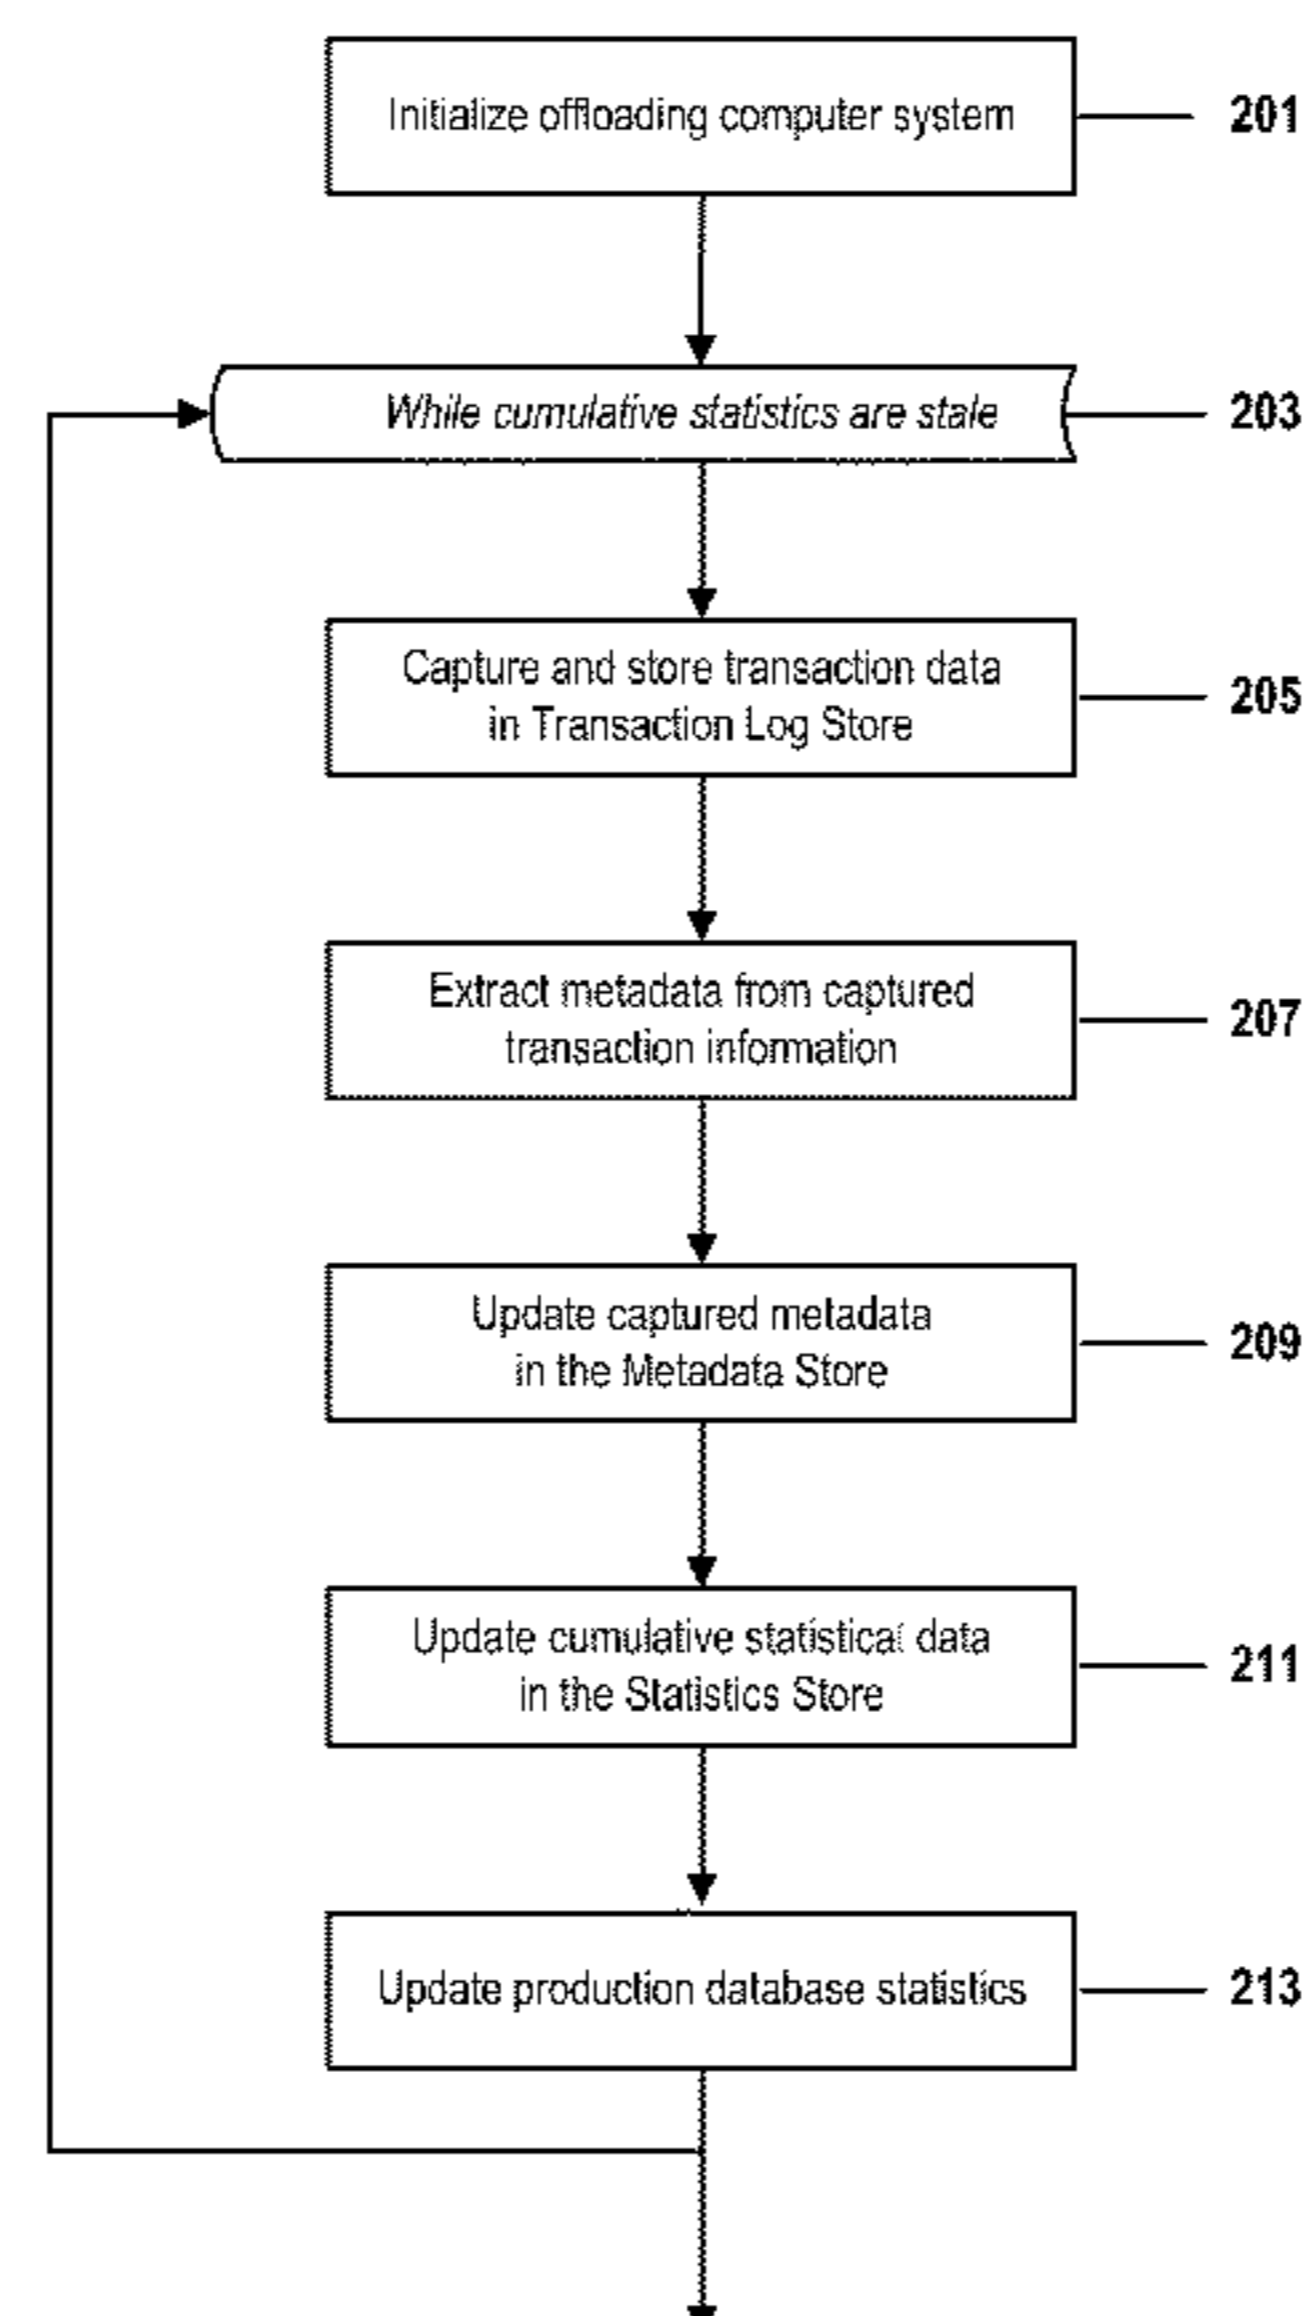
Initialize offloading computer system
201

While cumulative statistics are stale
203

Capture and store transaction data in Transaction Log Store
205

Extract metadata from captured transaction information
207

Update captured metadata in the Metadata Store
209

Update cumulative statistical data in the Statistics Store
211

Update production database statistics
213